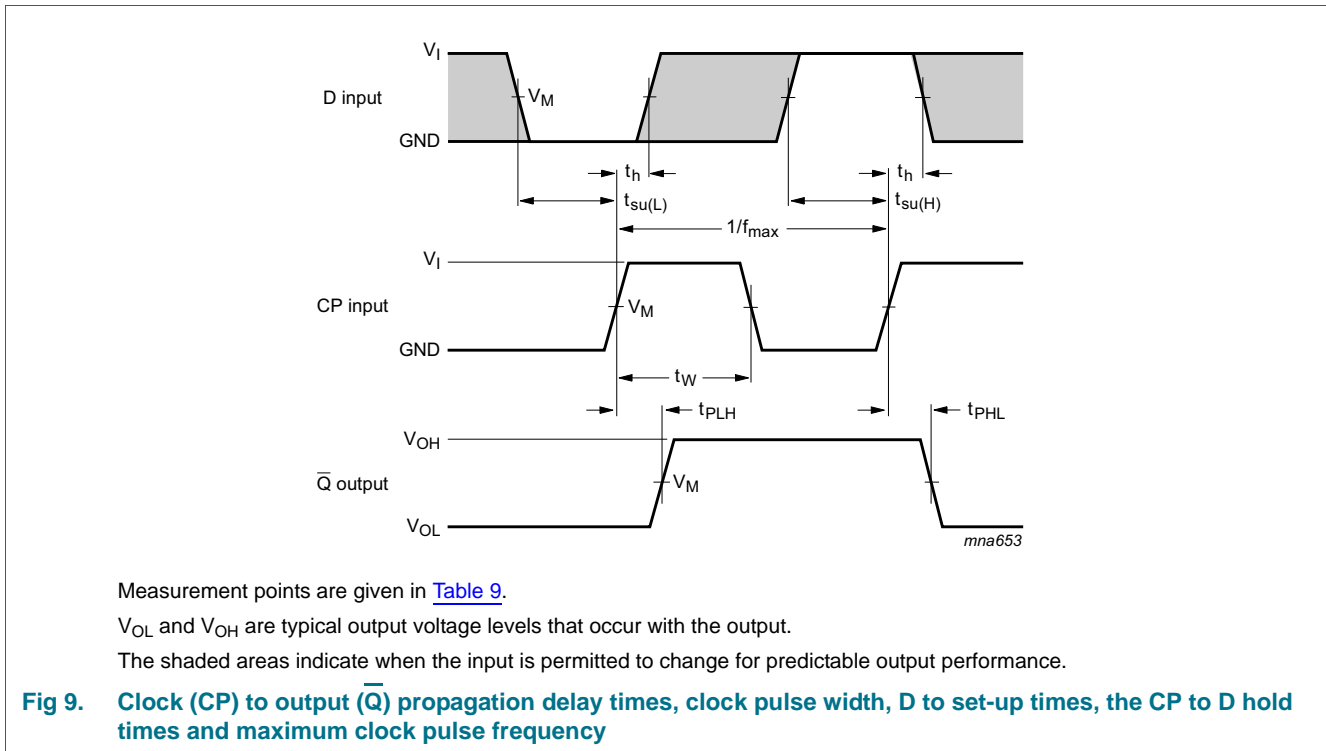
$V_I$

D input

$V_M$

GND

$t_h$

$t_{su(L)}$

$t_h$

$t_{su(H)}$

$1/f_{max}$

$V_I$

CP input

$V_M$

GND

$t_W$

$t_{PLH}$

$t_{PHL}$

$V_{OH}$

$\overline{Q}$ output

$V_M$

$V_{OL}$

mna653

Measurement points are given in Table 9.

$V_{OL}$ and $V_{OH}$ are typical output voltage levels that occur with the output.

The shaded areas indicate when the input is permitted to change for predictable output performance.

Fig 9. Clock (CP) to output ($\overline{Q}$) propagation delay times, clock pulse width, D to set-up times, the CP to D hold times and maximum clock pulse frequency